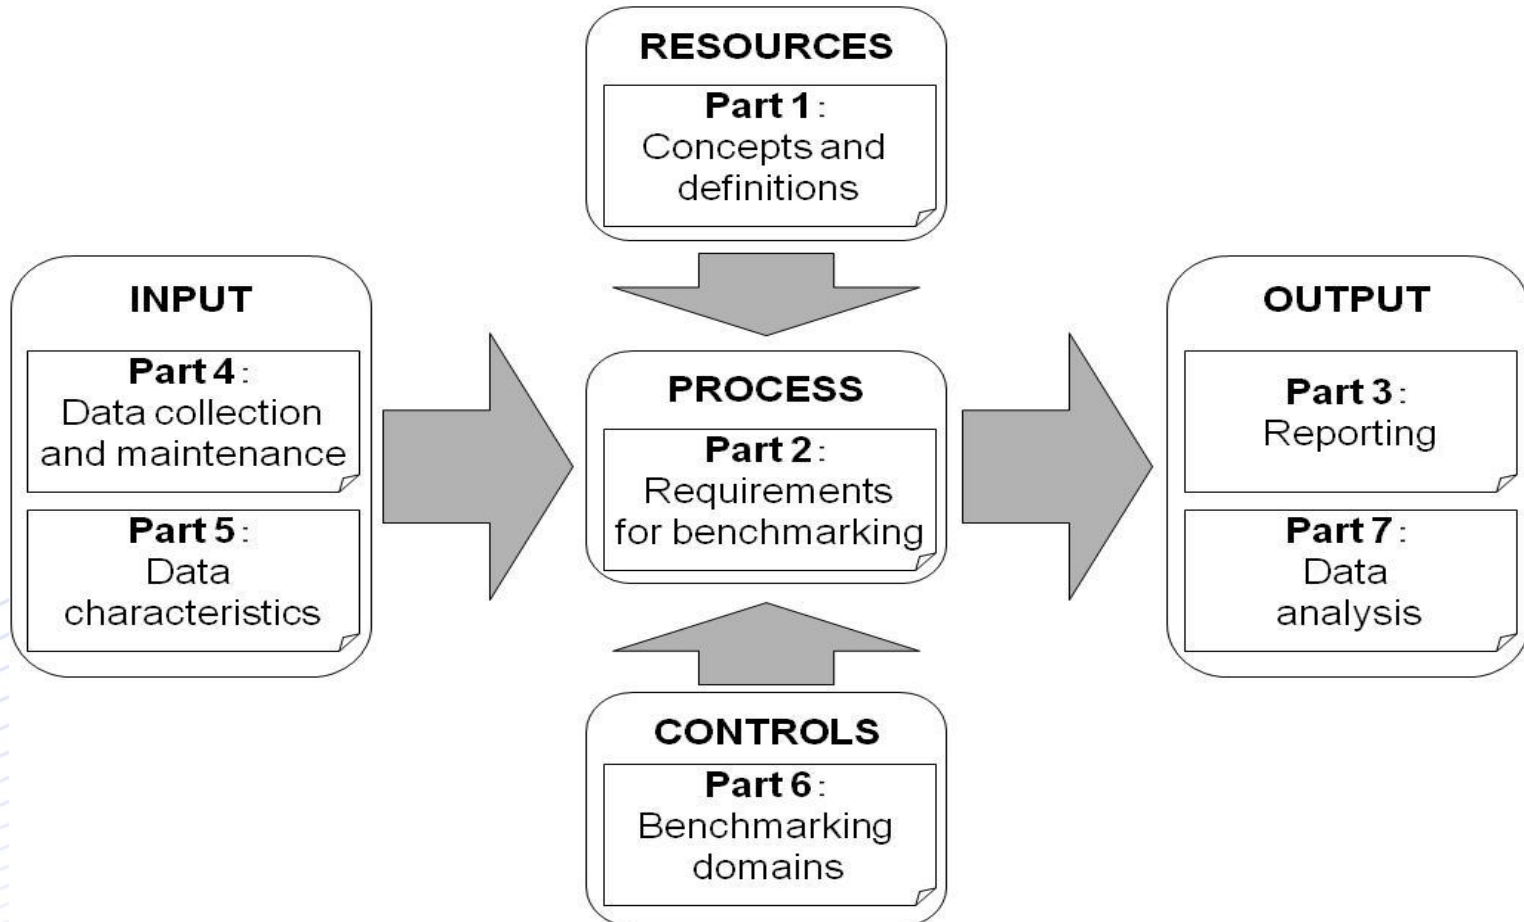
RESOURCES

Part 1: Concepts and definitions

INPUT

Part 4: Data collection and maintenance

Part 5: Data characteristics

PROCESS

Part 2: Requirements for benchmarking

OUTPUT

Part 3: Reporting

Part 7: Data analysis

CONTROLS

Part 6: Benchmarking domains